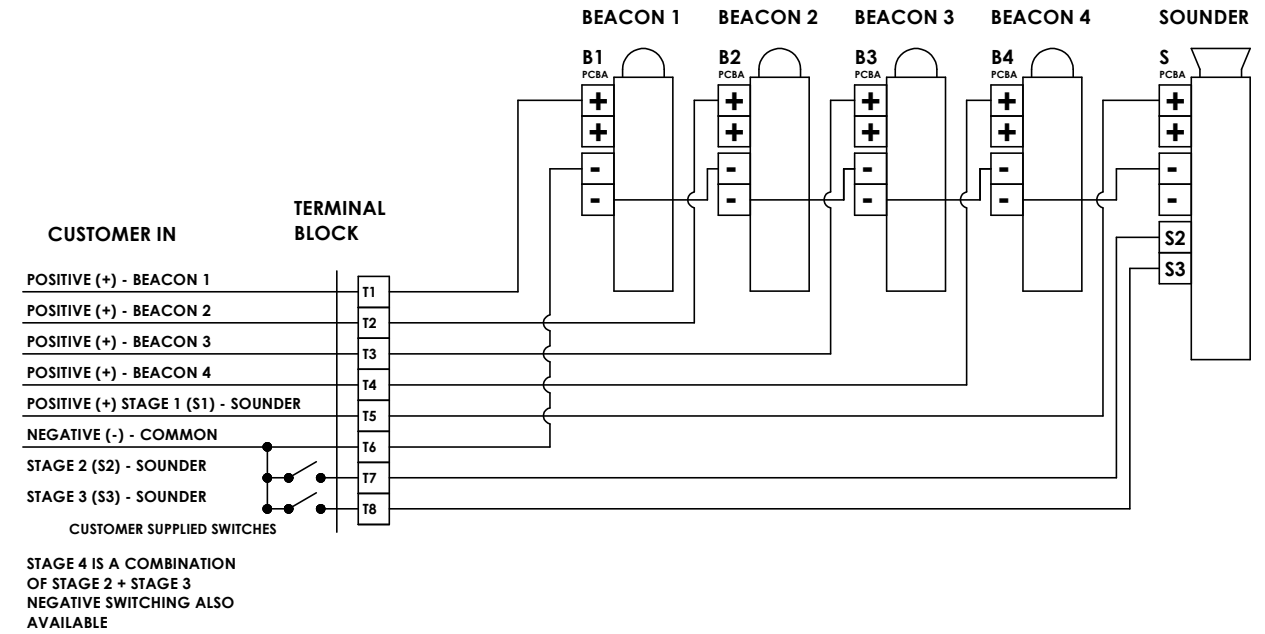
BEACON 1 BEACON 2 BEACON 3 BEACON 4 SOUNDER

B1 PCBA
+
+
-
-

B2 PCBA
+
+
-
-

B3 PCBA
+
+
-
-

B4 PCBA
+
+
-
-

S PCBA
+
+
-
-
S2
S3

CUSTOMER IN

TERMINAL BLOCK

POSITIVE (+) - BEACON 1
POSITIVE (+) - BEACON 2
POSITIVE (+) - BEACON 3
POSITIVE (+) - BEACON 4
POSITIVE (+) STAGE 1 (S1) - SOUNDER
NEGATIVE (-) - COMMON
STAGE 2 (S2) - SOUNDER
STAGE 3 (S3) - SOUNDER

T1
T2
T3
T4
T5
T6
T7
T8

CUSTOMER SUPPLIED SWITCHES

STAGE 4 IS A COMBINATION OF STAGE 2 + STAGE 3
NEGATIVE SWITCHING ALSO AVAILABLE